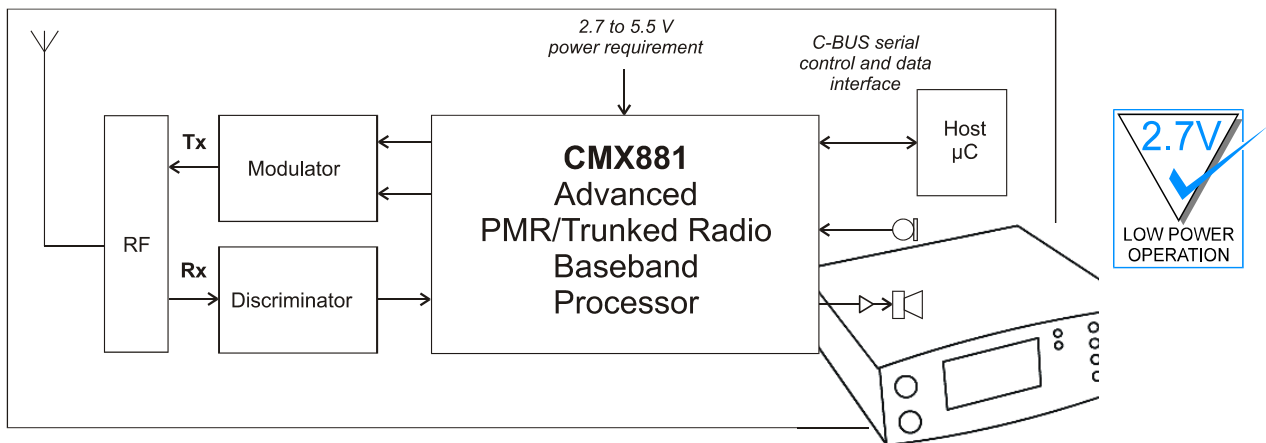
2.7 to 5.5 V
power requirement

C-BUS serial
control and data
interface

Host
µC

Tx

Modulator

RF

Rx

Discriminator

**CMX881**
Advanced
PMR/Trunked Radio
Baseband
Processor

2.7V

LOW POWER
OPERATION